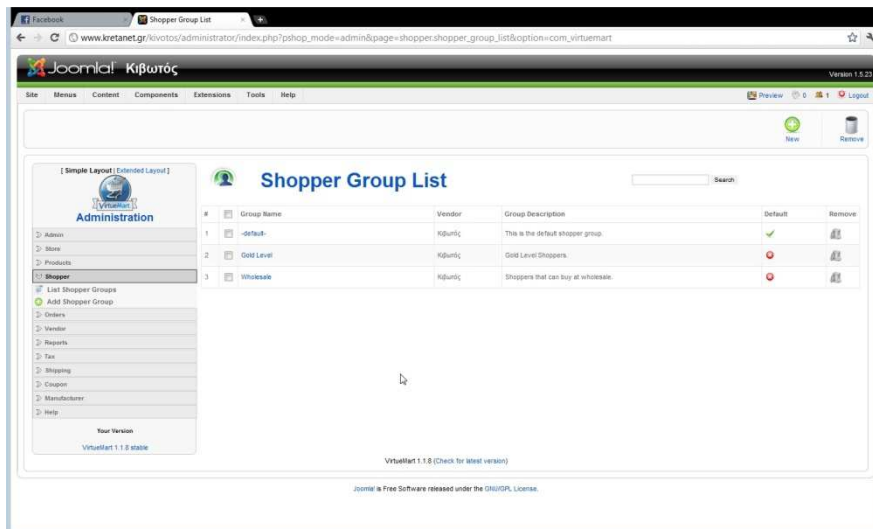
Facebook

Shopper Group List

www.kretanet.gr/kivotos/administrator/index.php?pshop_mode=admin&page=shopper.shopper_group_list&option=com_virtuemart

Joomla! Κιβωτός

Version 1.5.23

Site Menus Content Components Extensions Tools Help

Preview 0 1 Logout

New Remove

[ Simple Layout | Extended Layout ]

VirtueMart

Administration

Admin
Store
Products
Shopper
List Shopper Groups
Add Shopper Group
Orders
Vendor
Reports
Tax
Shipping
Coupon
Manufacturer
Help

Your Version

VirtueMart 1.1.8 stable

Shopper Group List

Search

| # | | Group Name | Vendor | Group Description | Default | Remove |
|---|---|---|---|---|---|---|
| 1 | | -default- | Κιβωτός | This is the default shopper group. | | |
| 2 | | Gold Level | Κιβωτός | Gold Level Shoppers. | | |
| 3 | | Wholesale | Κιβωτός | Shoppers that can buy at wholesale. | | |

VirtueMart 1.1.8 (Check for latest version)

Joomla! is Free Software released under the GNU/GPL License.